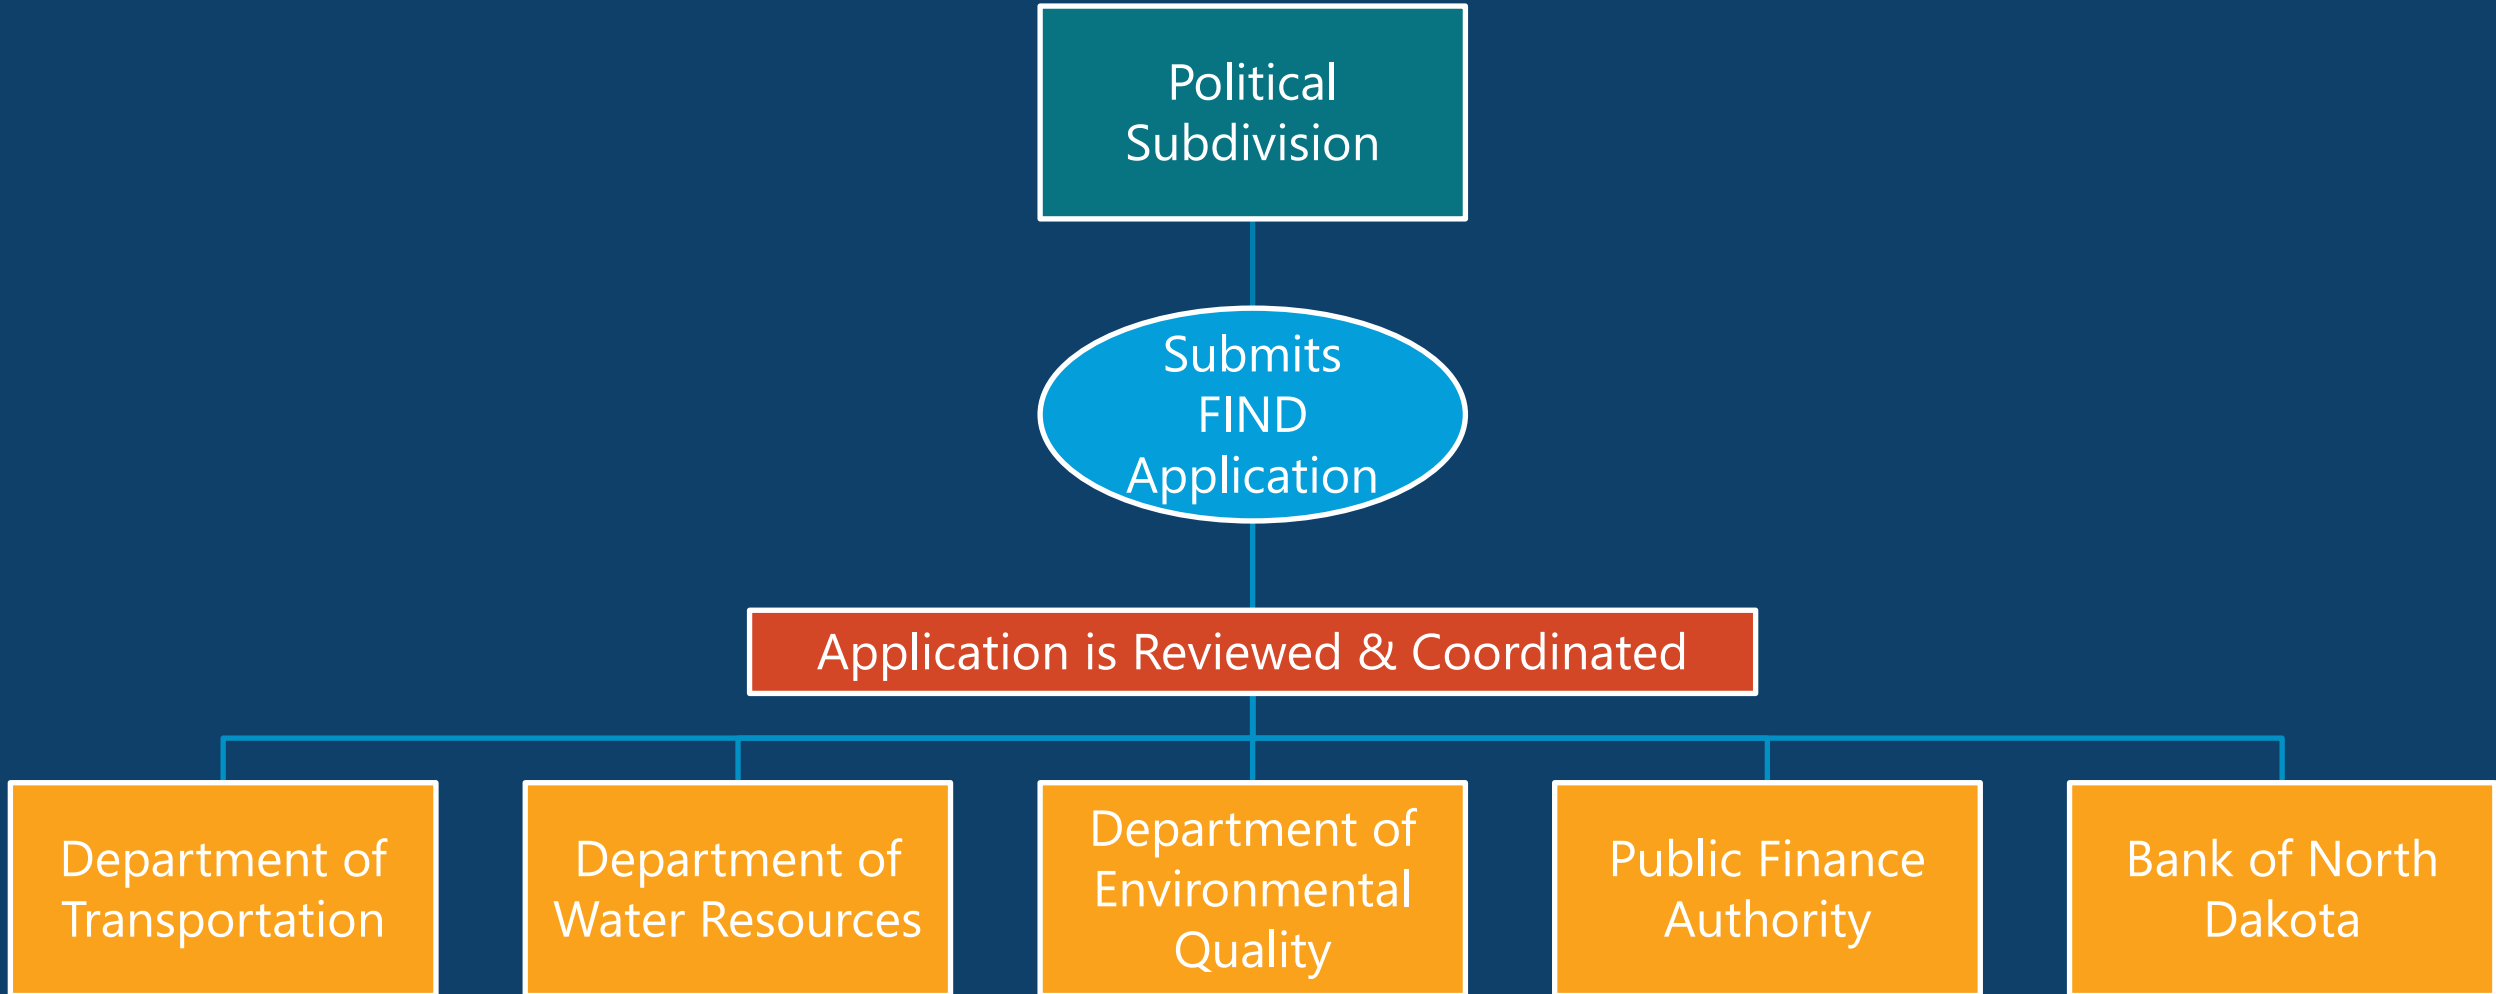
Political Subdivision

Submits FIND Application

Application is Reviewed & Coordinated

Department of Transportation

Department of Water Resources

Department of Environmental Quality

Public Finance Authority

Bank of North Dakota